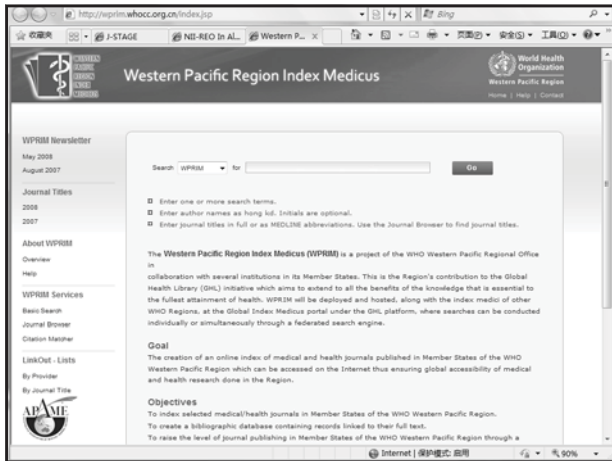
http://wprim.whocc.org.cn/index.jsp

Bing

收藏夹 | J-STAGE | NII-REO In Al... | Western P... ×

页面(P) ▾ 安全(S) ▾ 工具(O) ▾

WESTERN PACIFIC REGION INDEX MEDICUS

Western Pacific Region Index Medicus

World Health Organization
Western Pacific Region

Home | Help | Contact

WPRIM Newsletter
May 2008
August 2007

Journal Titles
2008
2007

About WPRIM
Overview
Help

WPRIM Services
Basic Search
Journal Browser
Citation Matcher

LinkOut - Lists
By Provider
By Journal Title

APAME

Search WPRIM for Go

Enter one or more search terms.
Enter author names as hong kd. Initials are optional.
Enter journal titles in full or as MEDLINE abbreviations. Use the Journal Browser to find journal titles.

The Western Pacific Region Index Medicus (WPRIM) is a project of the WHO Western Pacific Regional Office in collaboration with several institutions in its Member States. This is the Region's contribution to the Global Health Library (GHL) initiative which aims to extend to all the benefits of the knowledge that is essential to the fullest attainment of health. WPRIM will be deployed and hosted, along with the index medici of other WHO Regions, at the Global Index Medicus portal under the GHL platform, where searches can be conducted individually or simultaneously through a federated search engine.

Goal
The creation of an online index of medical and health journals published in Member States of the WHO Western Pacific Region which can be accessed on the Internet thus ensuring global accessibility of medical and health research done in the Region.

Objectives
To index selected medical/health journals in Member States of the WHO Western Pacific Region.
To create a bibliographic database containing records linked to their full text.
To raise the level of journal publishing in Member States of the WHO Western Pacific Region through a

Internet | 保护模式: 启用 90%